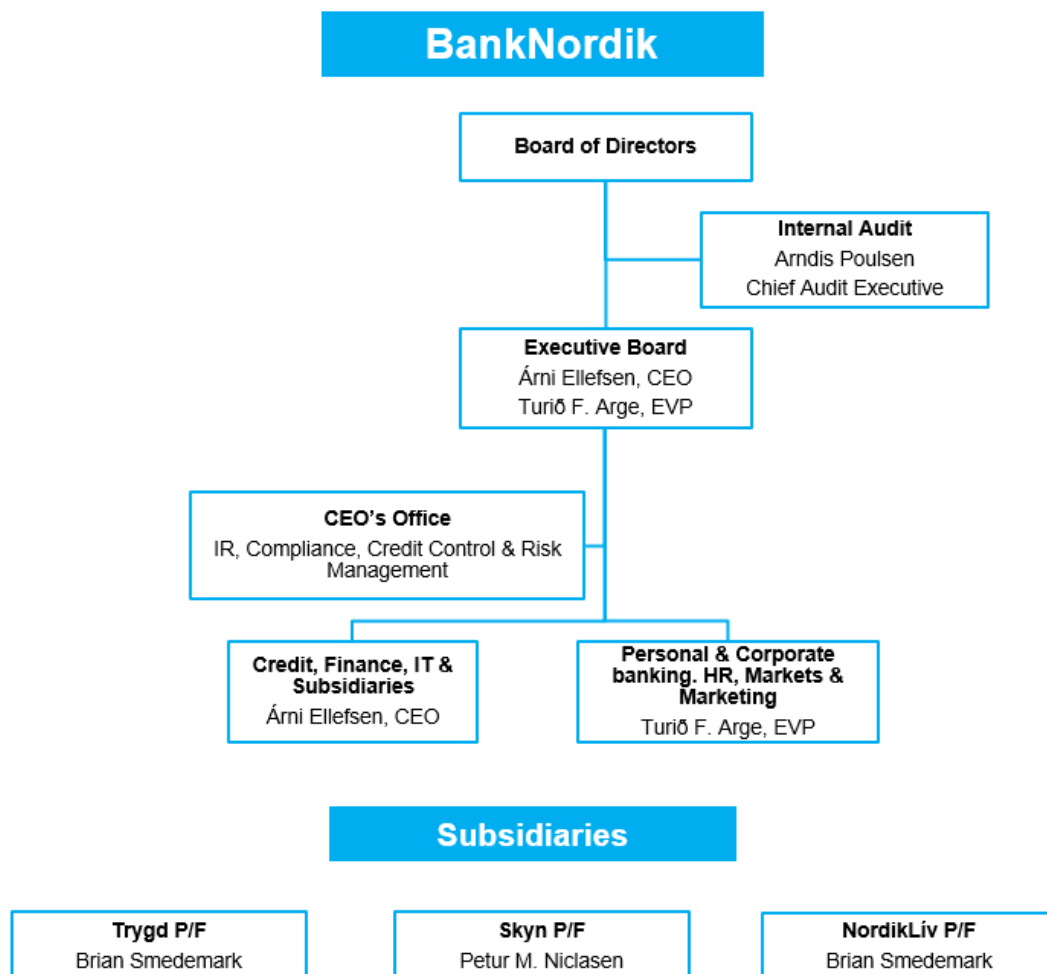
BankNordik

Board of Directors

Internal Audit
Arndis Poulsen
Chief Audit Executive

Executive Board
Árni Ellefsen, CEO
Turið F. Arge, EVP

CEO's Office
IR, Compliance, Credit Control & Risk Management

Credit, Finance, IT & Subsidiaries
Árni Ellefsen, CEO

Personal & Corporate banking. HR, Markets & Marketing
Turið F. Arge, EVP

Subsidiaries

Trygd P/F
Brian Smedemark

Skyn P/F
Petur M. Niclasen

NordikLív P/F
Brian Smedemark